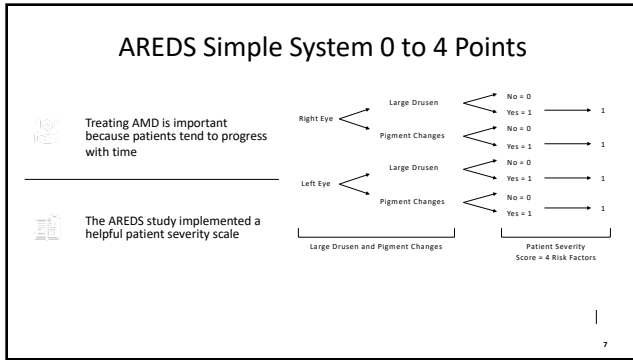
AREDS Simple System 0 to 4 Points

Treating AMD is important because patients tend to progress with time

The AREDS study implemented a helpful patient severity scale

Right Eye

Large Drusen

No = 0

Yes = 1

1

Pigment Changes

No = 0

Yes = 1

1

Left Eye

Large Drusen

No = 0

Yes = 1

1

Pigment Changes

No = 0

Yes = 1

1

Large Drusen and Pigment Changes

Patient Severity Score = 4 Risk Factors

7